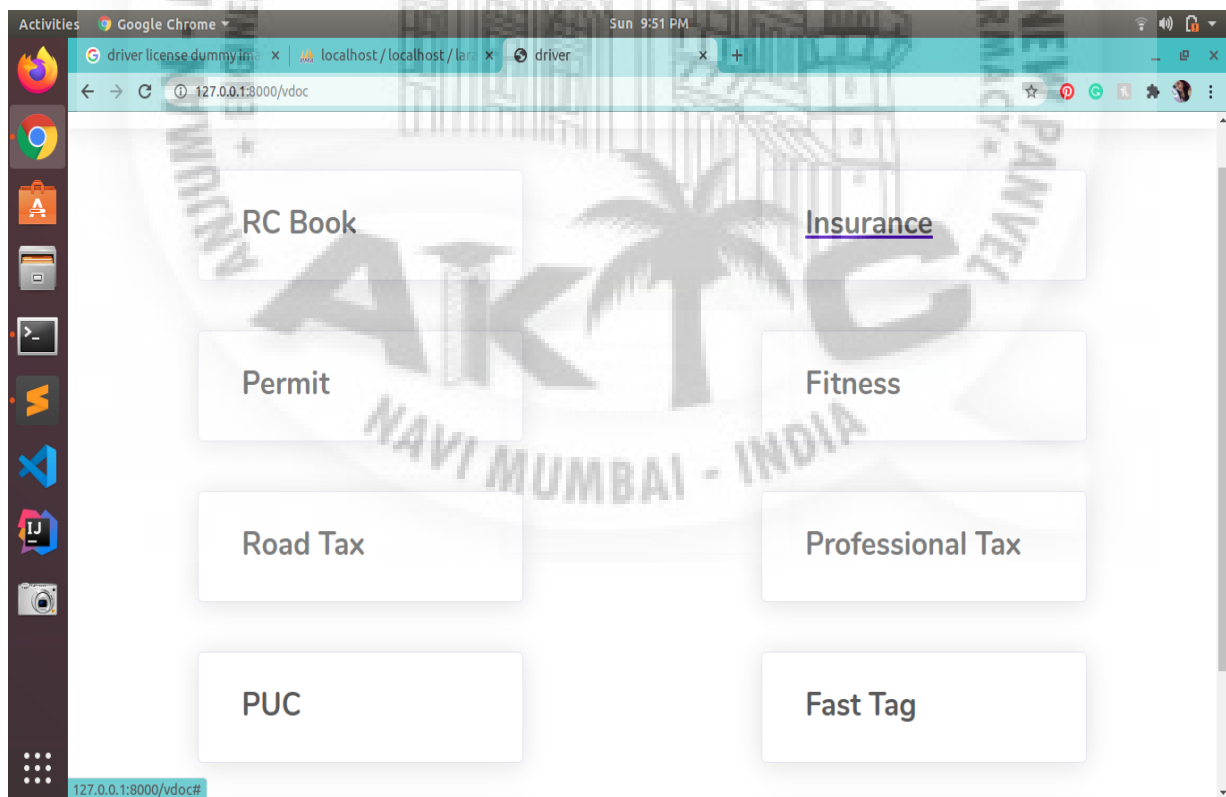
Activities Google Chrome Sun 9:51 PM

driver license dummy ima × localhost / localhost / lar × driver ×

127.0.0.1:8000/vdoc

RC Book

Insurance

Permit

Fitness

Road Tax

Professional Tax

PUC

Fast Tag

AKTC
NAVI MUMBAI - INDIA

127.0.0.1:8000/vdoc#